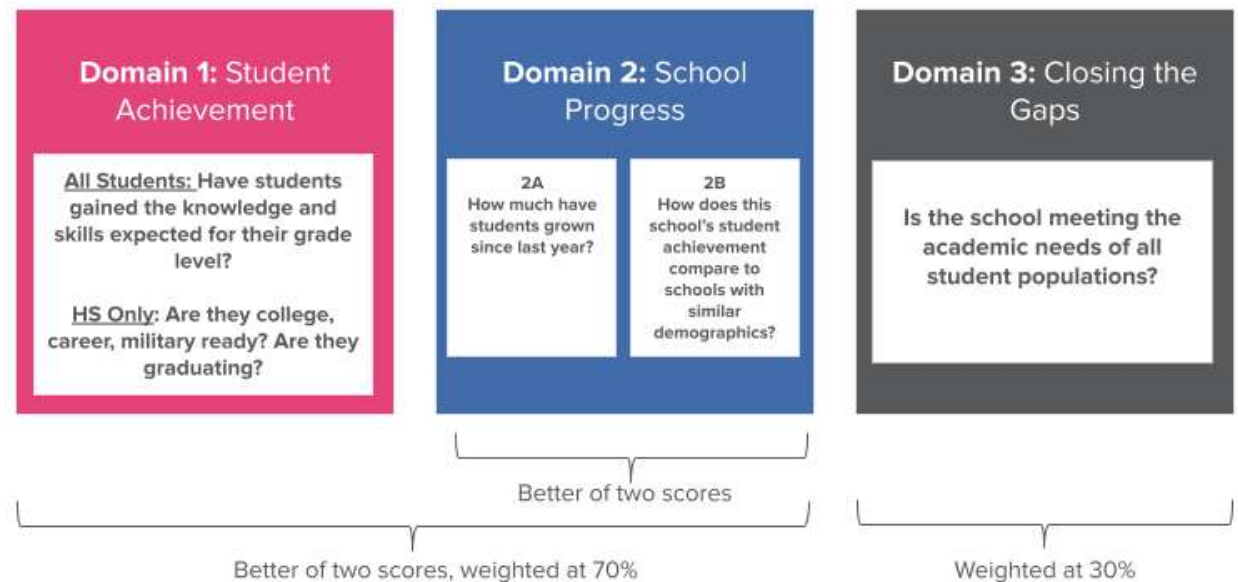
Domain 1: Student Achievement

All Students: Have students gained the knowledge and skills expected for their grade level?

HS Only: Are they college, career, military ready? Are they graduating?

Domain 2: School Progress

2A
How much have students grown since last year?

2B
How does this school's student achievement compare to schools with similar demographics?

Domain 3: Closing the Gaps

Is the school meeting the academic needs of all student populations?

Better of two scores

Better of two scores, weighted at 70%

Weighted at 30%